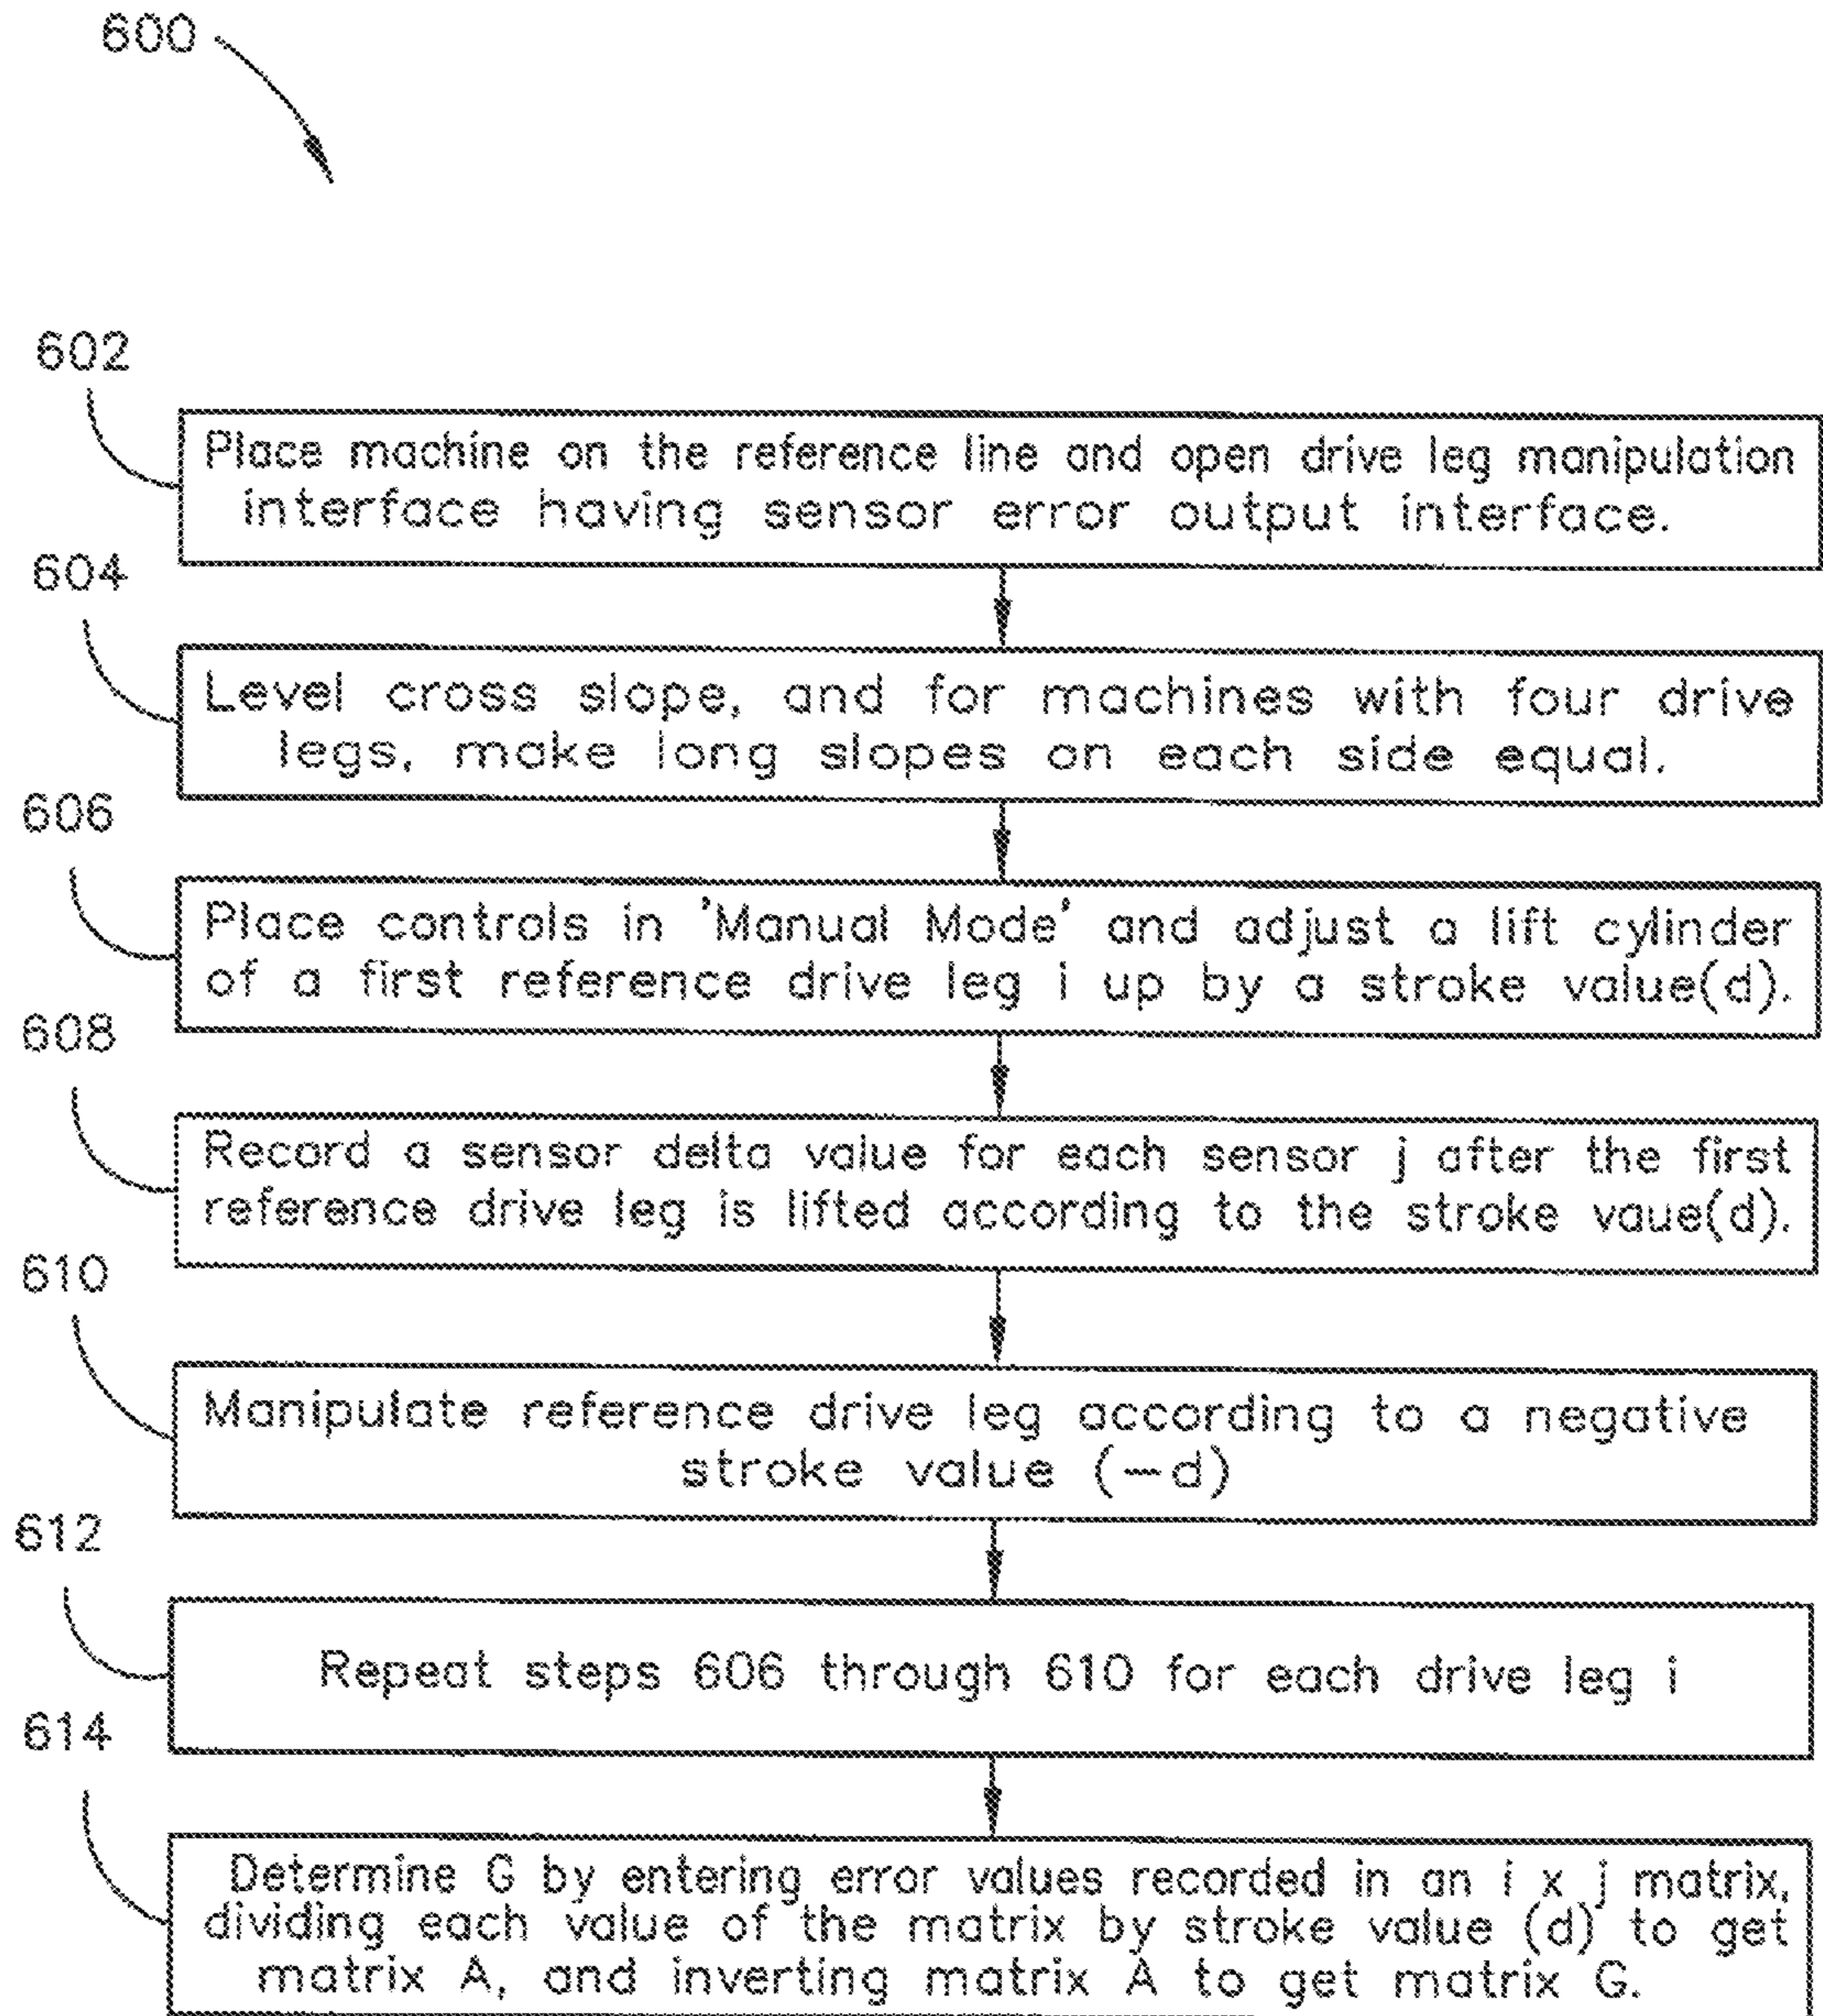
600

602

Place machine on the reference line and open drive leg manipulation interface having sensor error output interface.

604

Level cross slope, and for machines with four drive legs, make long slopes on each side equal.

606

Place controls in 'Manual Mode' and adjust a lift cylinder of a first reference drive leg i up by a stroke value(d).

608

Record a sensor delta value for each sensor j after the first reference drive leg is lifted according to the stroke vaue(d).

610

Manipulate reference drive leg according to a negative stroke value (−d)

612

Repeat steps 606 through 610 for each drive leg i

614

Determine G by entering error values recorded in an i x j matrix, dividing each value of the matrix by stroke value (d) to get matrix A, and inverting matrix A to get matrix G.